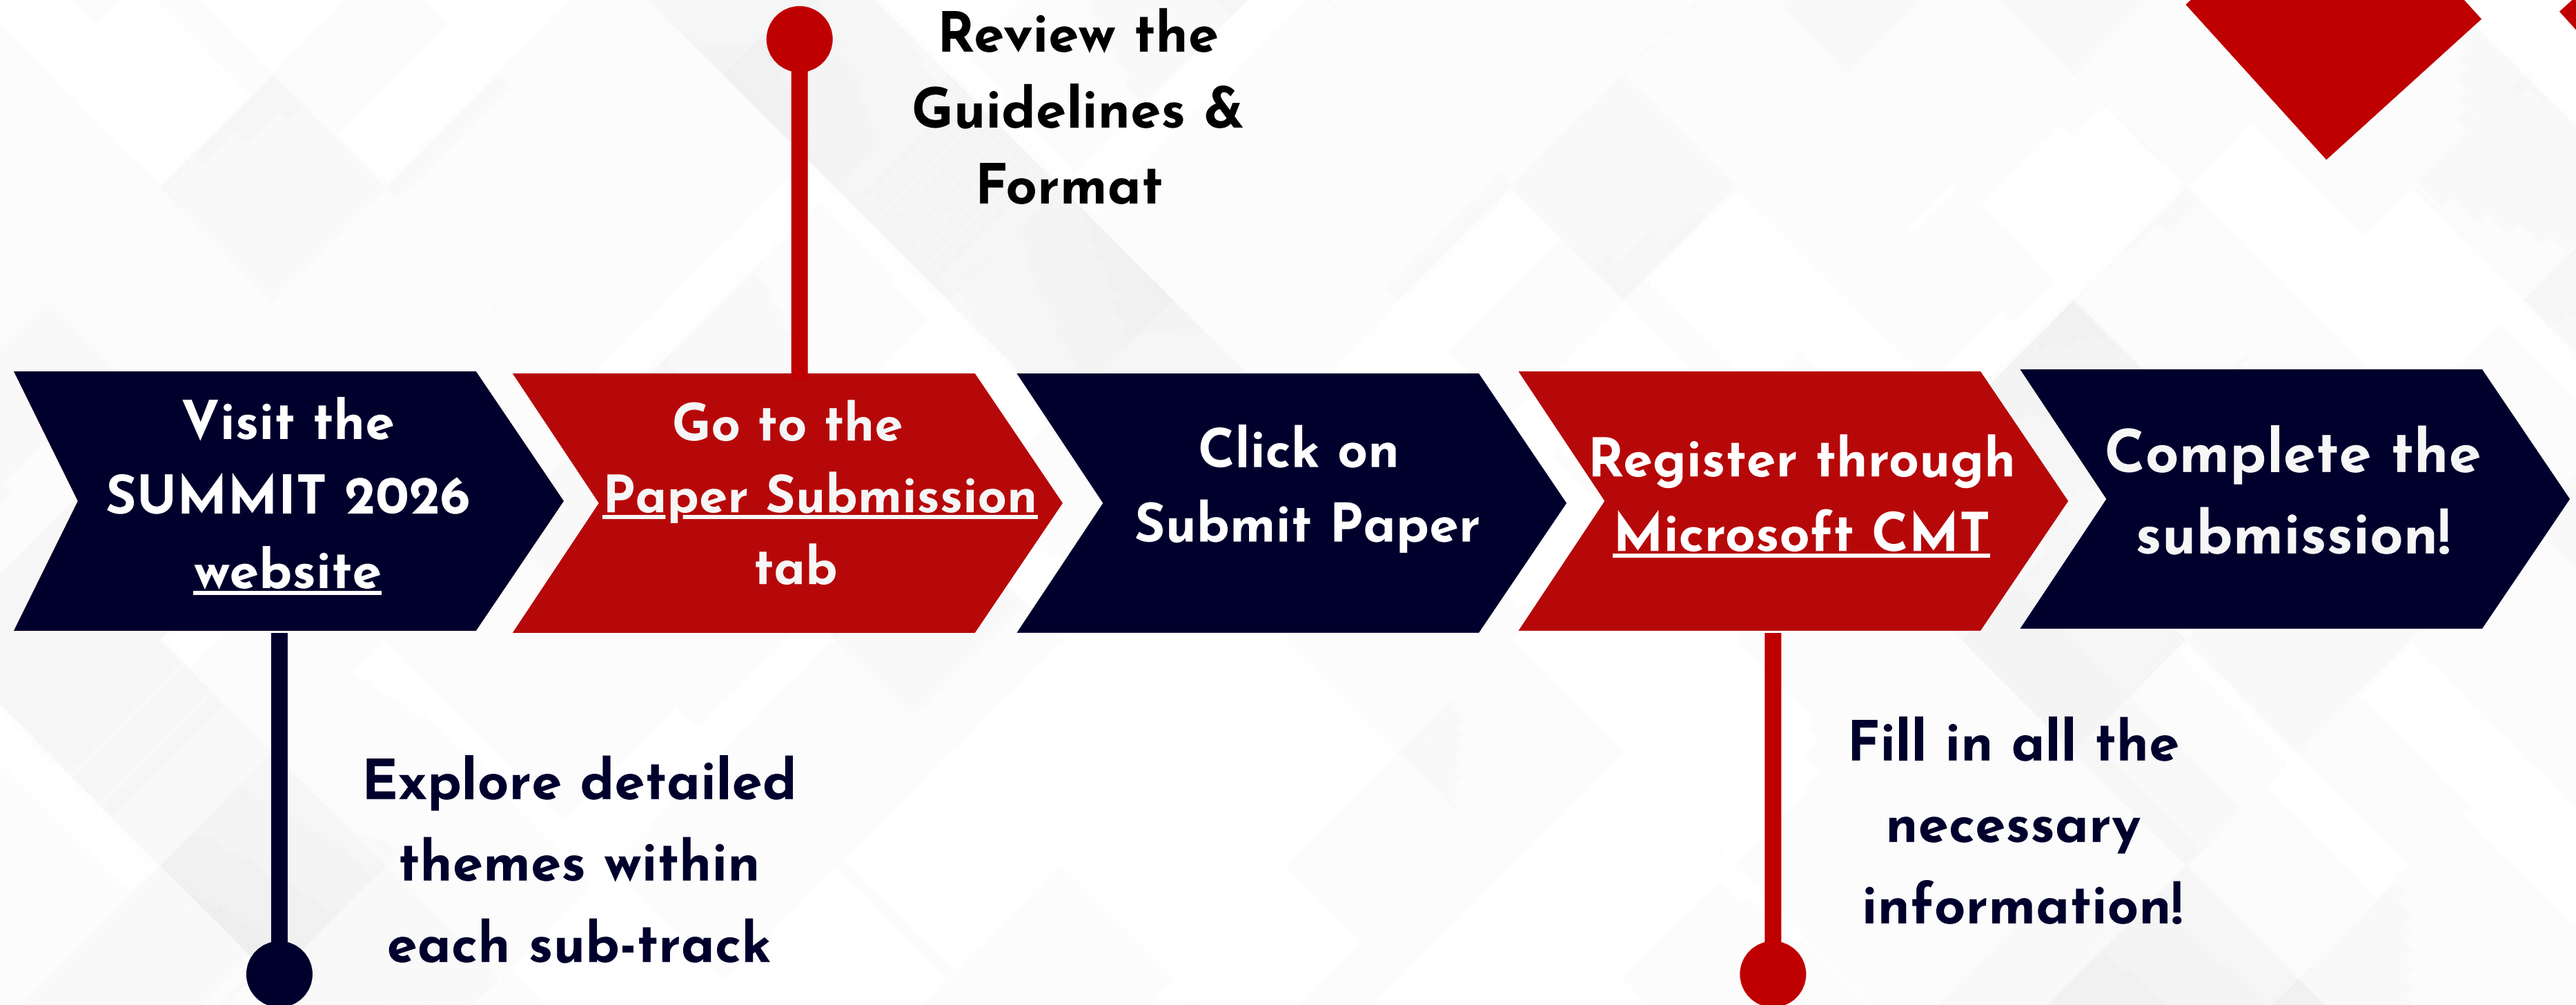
Review the Guidelines & Format

Visit the SUMMIT 2026 website

Go to the Paper Submission tab

Click on Submit Paper

Register through Microsoft CMT

Complete the submission!

Explore detailed themes within each sub-track

Fill in all the necessary information!